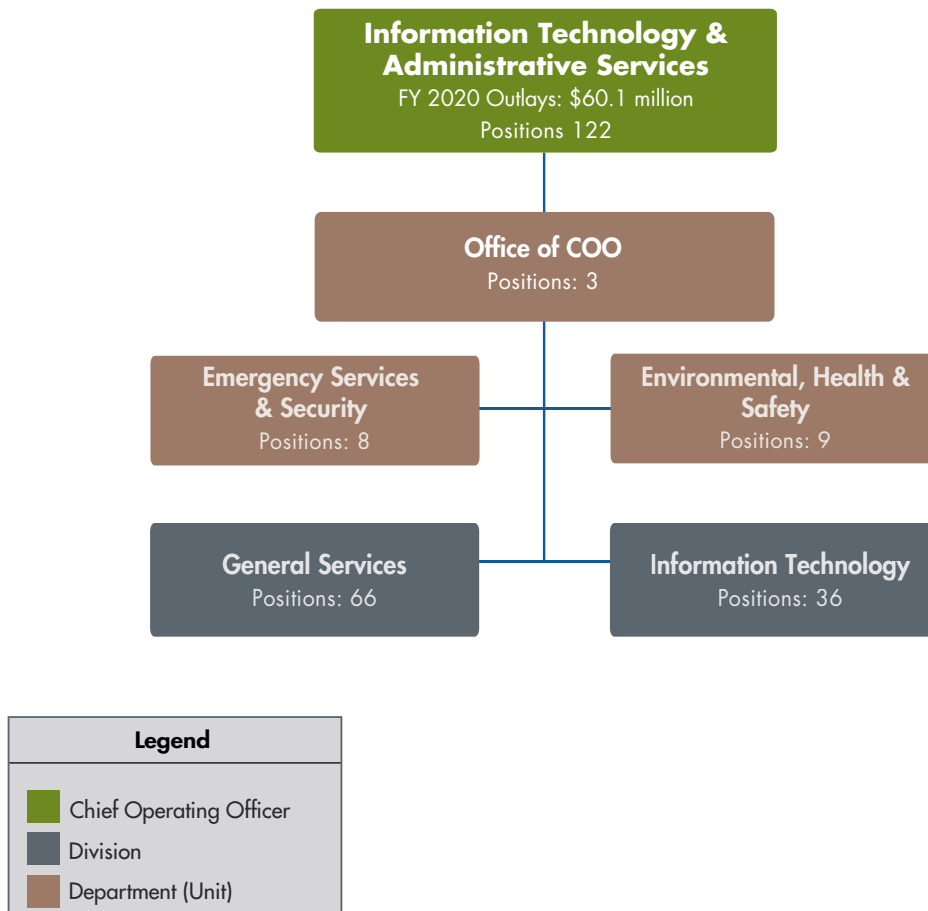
Information Technology & Administrative Services
FY 2020 Outlays: \$60.1 million
Positions 122

Office of COO
Positions: 3

Emergency Services & Security
Positions: 8

Environmental, Health & Safety
Positions: 9

General Services
Positions: 66

Information Technology
Positions: 36

Legend
Chief Operating Officer
Division
Department (Unit)